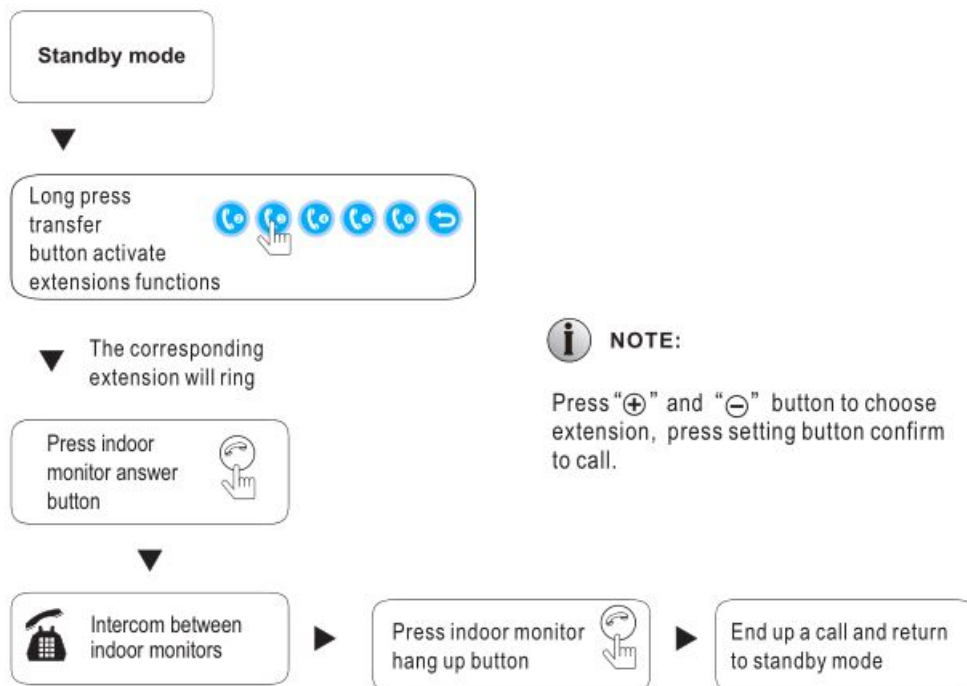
Standby mode

Long press transfer button activate extensions functions

The corresponding extension will ring

Press indoor monitor answer button

Intercom between indoor monitors

Press indoor monitor hang up button

End up a call and return to standby mode

NOTE:

Press "$\oplus$" and "$\ominus$" button to choose extension, press setting button confirm to call.